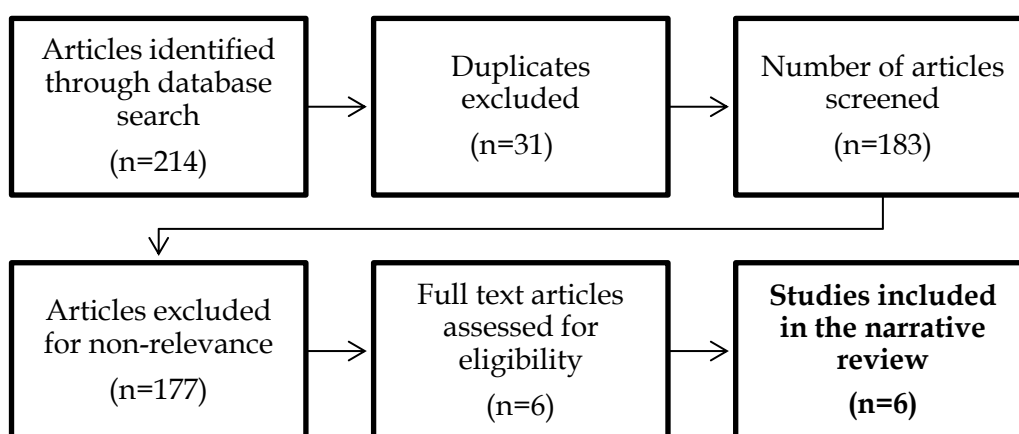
Articles identified through database search
(n=214)

Duplicates excluded
(n=31)

Number of articles screened
(n=183)

Articles excluded for non-relevance
(n=177)

Full text articles assessed for eligibility
(n=6)

**Studies included in the narrative review**
**(n=6)**